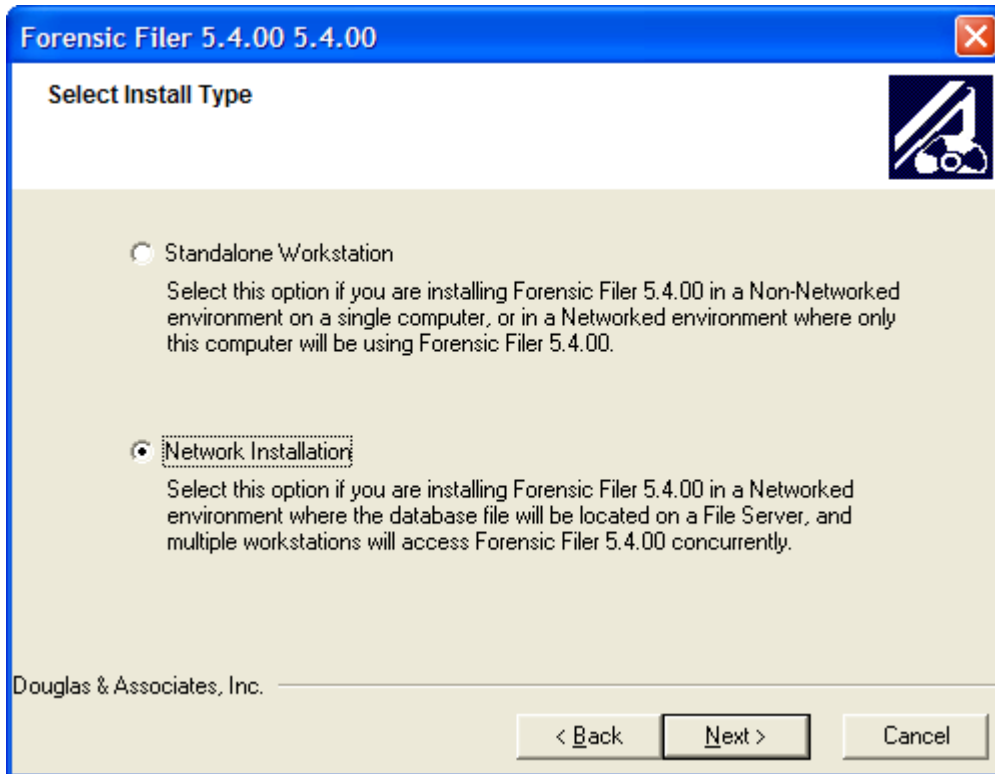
Forensic Filer 5.4.00 5.4.00

Select Install Type

Standalone Workstation

Select this option if you are installing Forensic Filer 5.4.00 in a Non-Networked environment on a single computer, or in a Networked environment where only this computer will be using Forensic Filer 5.4.00.

Network Installation

Select this option if you are installing Forensic Filer 5.4.00 in a Networked environment where the database file will be located on a File Server, and multiple workstations will access Forensic Filer 5.4.00 concurrently.

Douglas & Associates, Inc.

< Back

Next >

Cancel